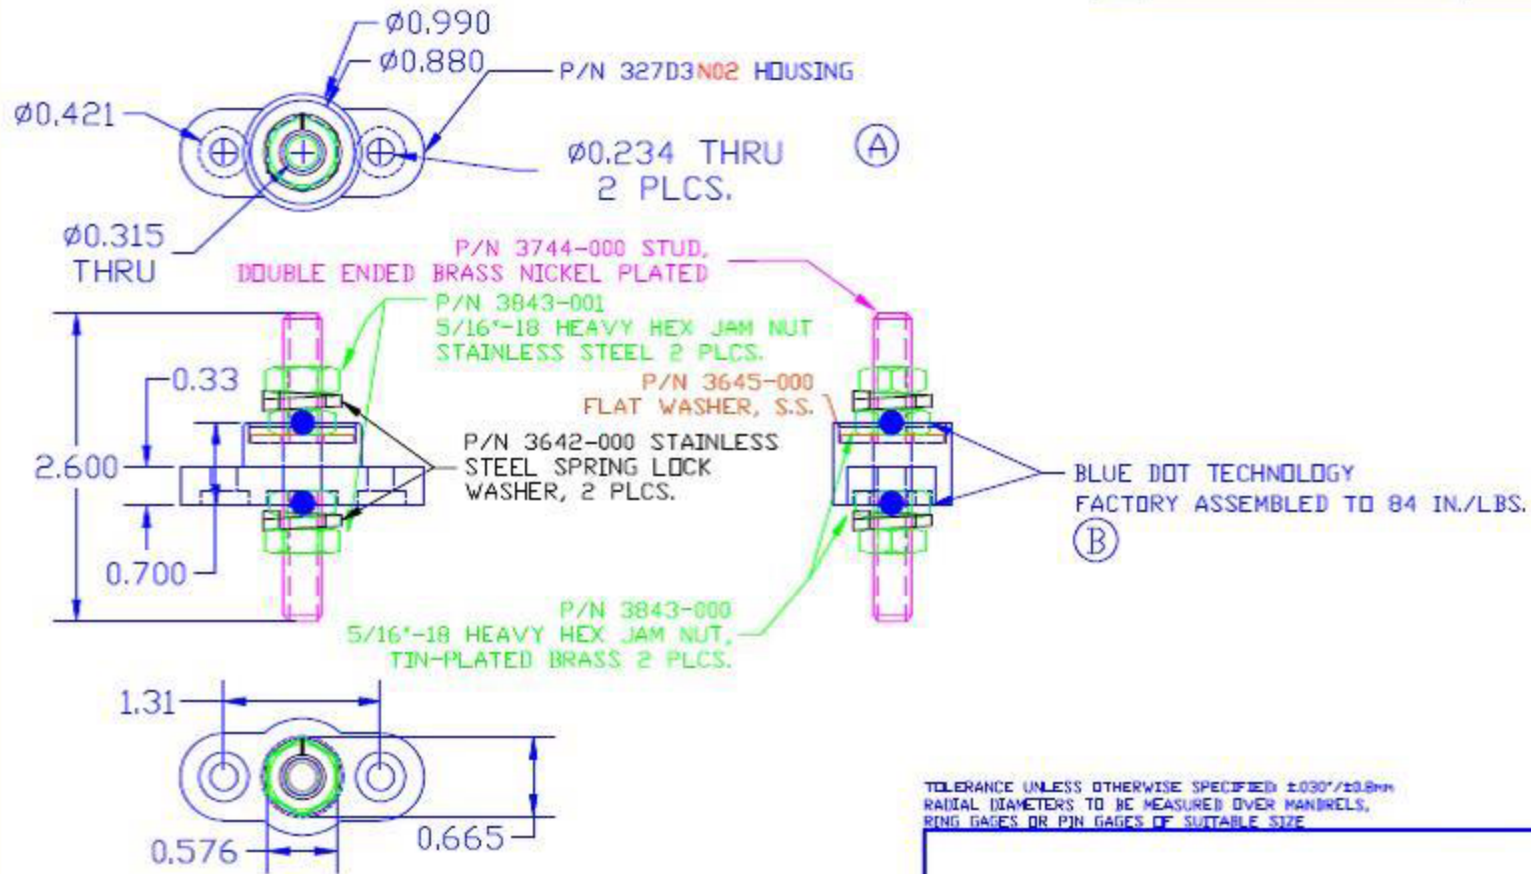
Ø0.990
Ø0.880
P/N 327D3N02 HOUSING
Ø0.421
Ø0.234 THRU
2 PLCS.
A
Ø0.315
THRU
P/N 3744-000 STUD, DOUBLE ENDED BRASS NICKEL PLATED
P/N 3843-001
5/16"-18 HEAVY HEX JAM NUT STAINLESS STEEL 2 PLCS.
0.33
P/N 3645-000
FLAT WASHER, S.S.
2.600
P/N 3642-000 STAINLESS STEEL SPRING LOCK WASHER, 2 PLCS.
BLUE DOT TECHNOLOGY
FACTORY ASSEMBLED TO 84 IN./LBS.
B
0.700
P/N 3843-000
5/16"-18 HEAVY HEX JAM NUT, TIN-PLATED BRASS 2 PLCS.
1.31
0.576
0.665
TOLERANCE UNLESS OTHERWISE SPECIFIED: ±.030"/±0.8mm
RADIAL DIAMETERS TO BE MEASURED OVER MANDRELS, RING GAGES OR PIN GAGES OF SUITABLE SIZE